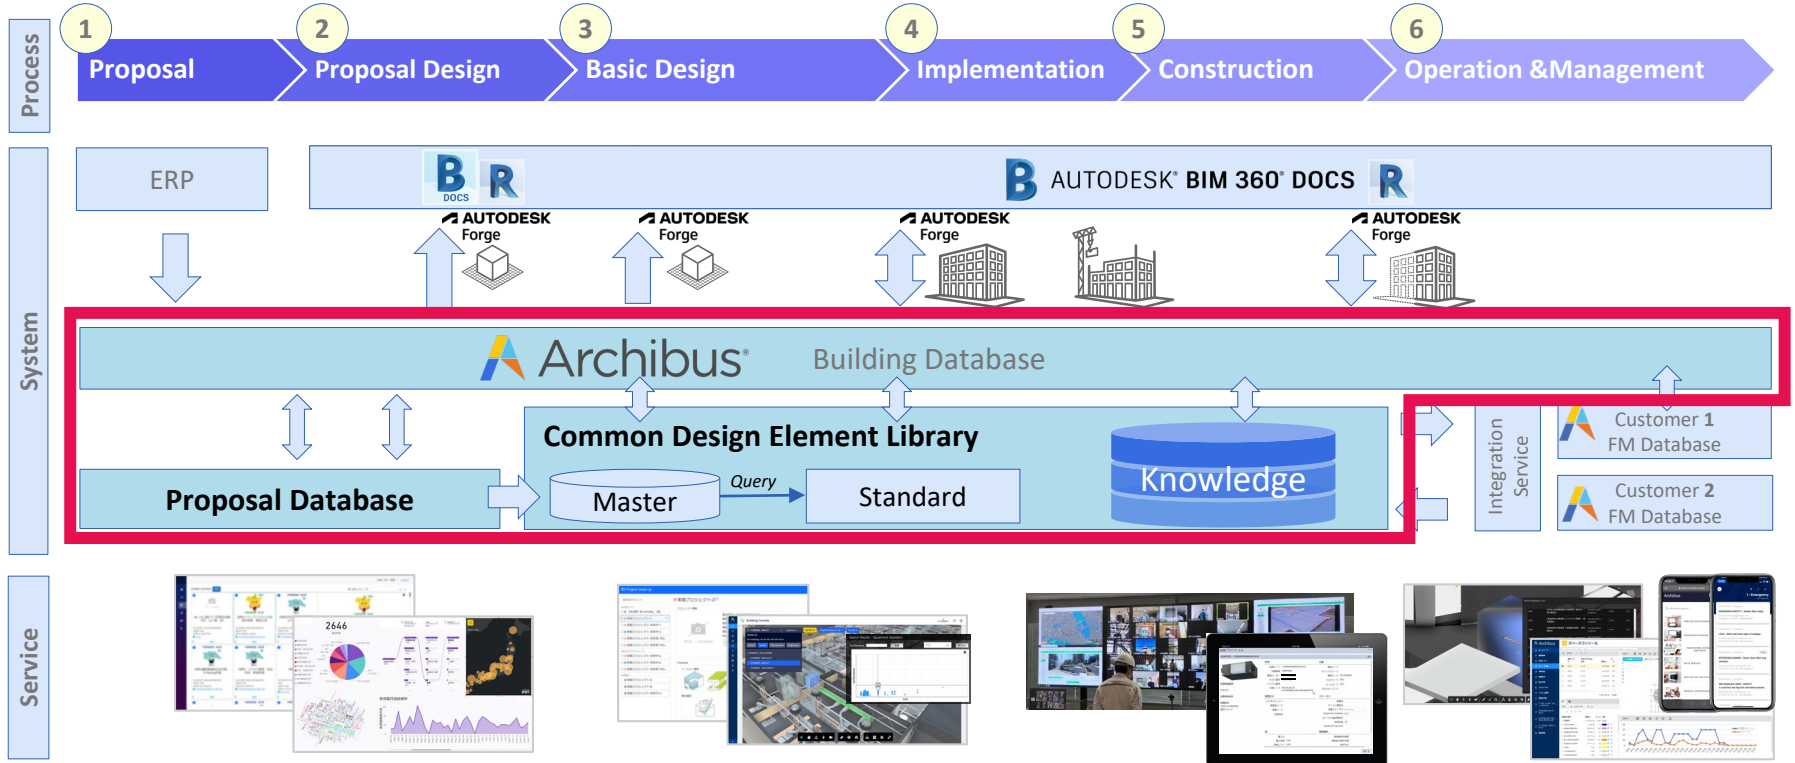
Process

1 Proposal
2 Proposal Design
3 Basic Design
4 Implementation
5 Construction
6 Operation &Management

System

ERP

B DOCS R

B AUTODESK® BIM 360® DOCS R

AUTODESK Forge
AUTODESK Forge
AUTODESK Forge
AUTODESK Forge

Archibus® Building Database

Common Design Element Library

Proposal Database

Master
Query
Standard

Knowledge

Integration Service

Customer 1 FM Database

Customer 2 FM Database

Service

2646